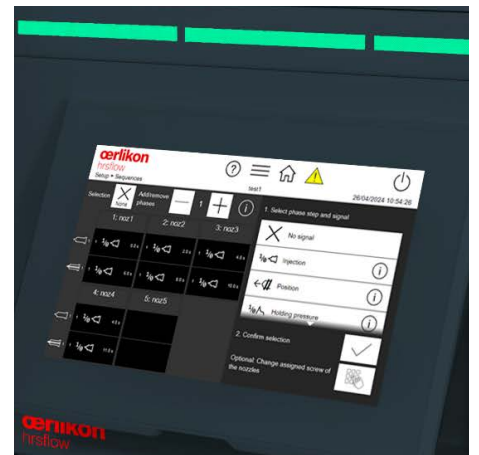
oerlikon
hrsflow
Setup > Sequences

test1

26/04/2024 10:54:26

Selection
None
Add/remove phases
1

1: noz1
2: noz2
3: noz3
4: noz4
5: noz5

1. Select phase step and signal

No signal

Injection

Position

Holding pressure

2. Confirm selection

Optional: Change assigned screw of the nozzles

oerlikon
hrsflow